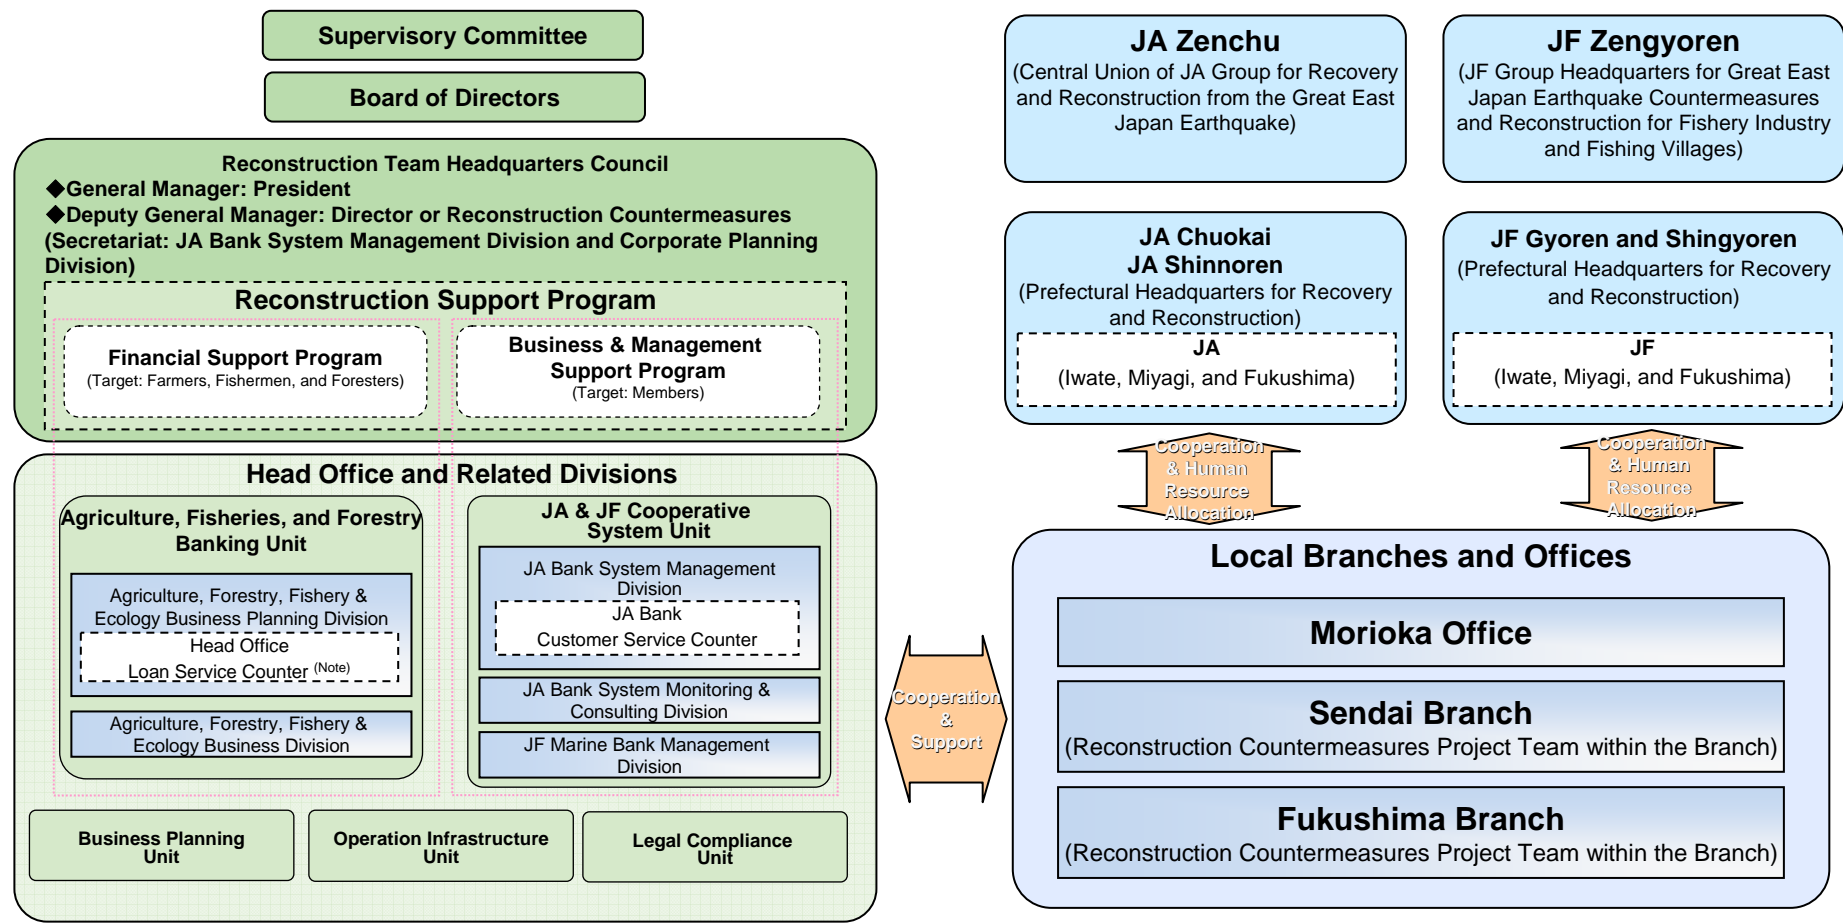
Supervisory Committee

Board of Directors

Reconstruction Team Headquarters Council
◆General Manager: President
◆Deputy General Manager: Director or Reconstruction Countermeasures
(Secretariat: JA Bank System Management Division and Corporate Planning Division)

Reconstruction Support Program

Financial Support Program
(Target: Farmers, Fishermen, and Foresters)

Business & Management Support Program
(Target: Members)

Head Office and Related Divisions

Agriculture, Fisheries, and Forestry Banking Unit

Agriculture, Forestry, Fishery & Ecology Business Planning Division
Head Office
Loan Service Counter (Note)

Agriculture, Forestry, Fishery & Ecology Business Division

JA & JF Cooperative System Unit

JA Bank System Management Division
JA Bank
Customer Service Counter

JA Bank System Monitoring & Consulting Division

JF Marine Bank Management Division

Business Planning Unit

Operation Infrastructure Unit

Legal Compliance Unit

Cooperation & Support

JA Zenchu
(Central Union of JA Group for Recovery and Reconstruction from the Great East Japan Earthquake)

JF Zengyoren
(JF Group Headquarters for Great East Japan Earthquake Countermeasures and Reconstruction for Fishery Industry and Fishing Villages)

JA Chuokai
JA Shinnoren
(Prefectural Headquarters for Recovery and Reconstruction)
JA
(Iwate, Miyagi, and Fukushima)

JF Gyoren and Shingyoren
(Prefectural Headquarters for Recovery and Reconstruction)
JF
(Iwate, Miyagi, and Fukushima)

Cooperation & Human Resource Allocation

Cooperation & Human Resource Allocation

Local Branches and Offices

Morioka Office

Sendai Branch
(Reconstruction Countermeasures Project Team within the Branch)

Fukushima Branch
(Reconstruction Countermeasures Project Team within the Branch)